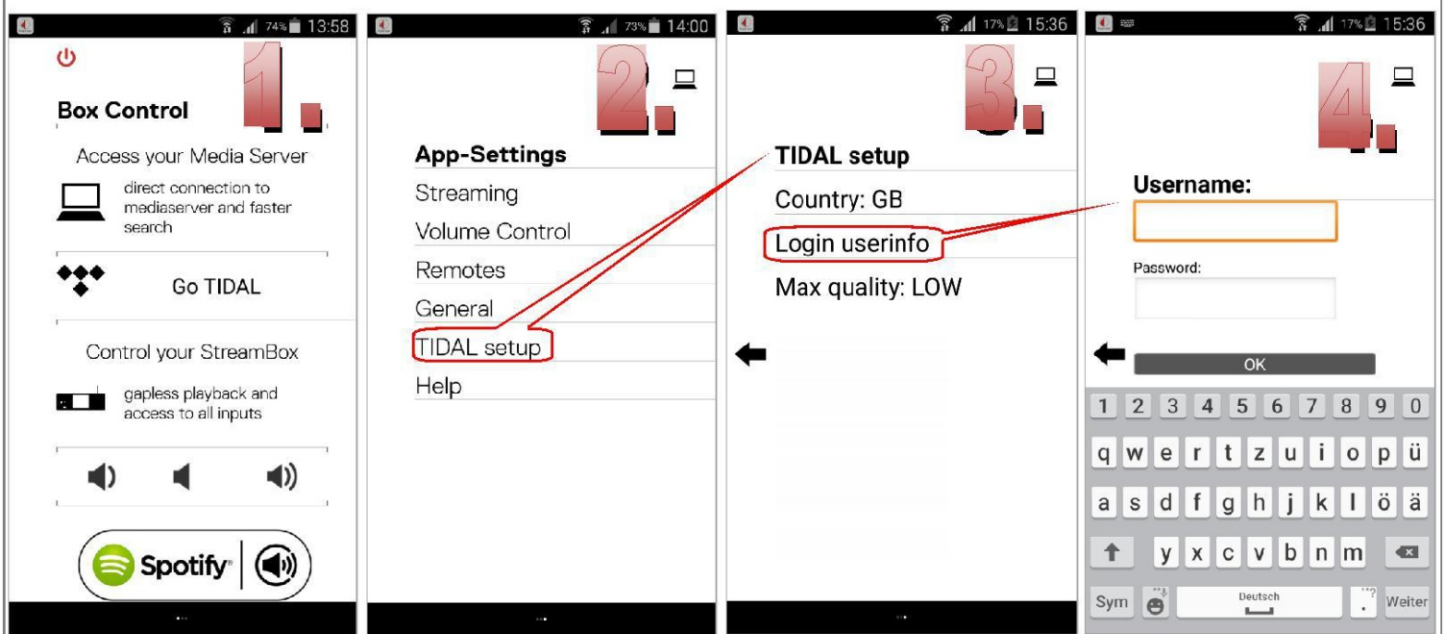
74% 13:58

1.

Box Control

Access your Media Server

direct connection to mediaserver and faster search

Go TIDAL

Control your StreamBox

gapless playback and access to all inputs

Spotify

73% 14:00

2.

App-Settings

Streaming

Volume Control

Remotes

General

TIDAL setup

Help

17% 15:36

3.

TIDAL setup

Country: GB

Login userinfo

Max quality: LOW

17% 15:36

4.

Username:

Password:

OK

1 2 3 4 5 6 7 8 9 0

q w e r t z u i o p ü

a s d f g h j k l ö ä

y x c v b n m

Sym Deutsch Weiter